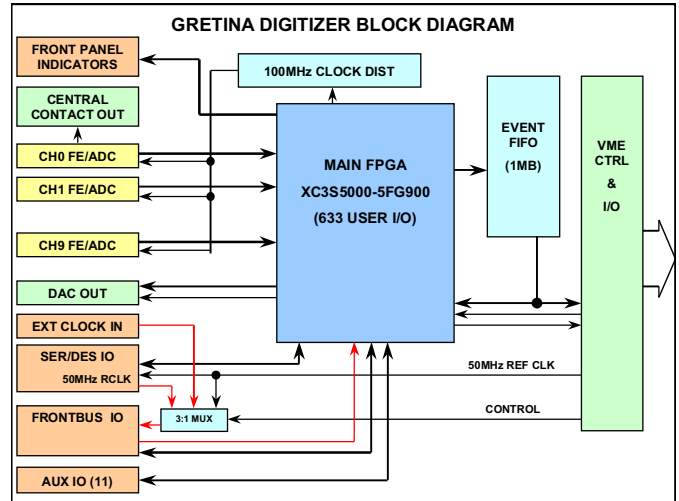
GRETINA DIGITIZER BLOCK DIAGRAM

FRONT PANEL INDICATORS

100MHz CLOCK DIST

CENTRAL CONTACT OUT

CH0 FE/ADC

CH1 FE/ADC

CH9 FE/ADC

MAIN FPGA
XC3S5000-5FG900
(633 USER I/O)

EVENT FIFO
(1MB)

VME CTRL
&
I/O

DAC OUT

EXT CLOCK IN

SER/DES IO

50MHz RCLK

50MHz REF CLK

3:1 MUX

CONTROL

FRONTBUS IO

AUX IO (11)